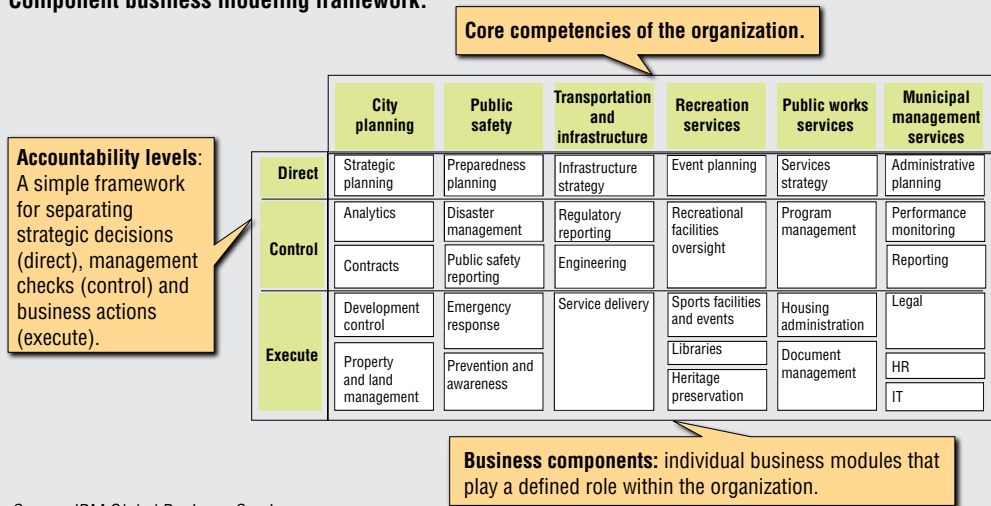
Component business modeling framework.

Core competencies of the organization.

Accountability levels: A simple framework for separating strategic decisions (direct), management checks (control) and business actions (execute).

| | City planning | Public safety | Transportation and infrastructure | Recreation services | Public works services | Municipal management services |
|---|---|---|---|---|---|---|
| Direct | Strategic planning | Preparedness planning | Infrastructure strategy | Event planning | Services strategy | Administrative planning |
| Control | Analytics | Disaster management | Regulatory reporting | Recreational facilities oversight | Program management | Performance monitoring |
| | Contracts | Public safety reporting | Engineering | | | Reporting |
| Execute | Development control | Emergency response | Service delivery | Sports facilities and events | Housing administration | Legal |
| | | | | Libraries | Document management | |
| | Property and land management | Prevention and awareness | | Heritage preservation | | HR |
| | | | | | | IT |

Business components: individual business modules that play a defined role within the organization.

Source: IBM Global Business Services